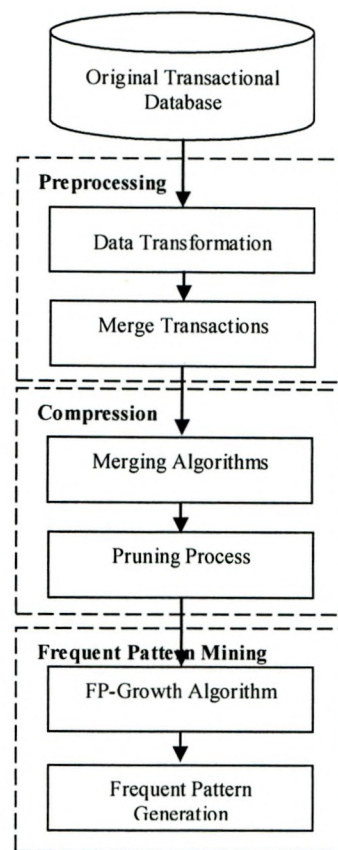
Original Transactional Database

Preprocessing

Data Transformation

Merge Transactions

Compression

Merging Algorithms

Pruning Process

Frequent Pattern Mining

FP-Growth Algorithm

Frequent Pattern Generation